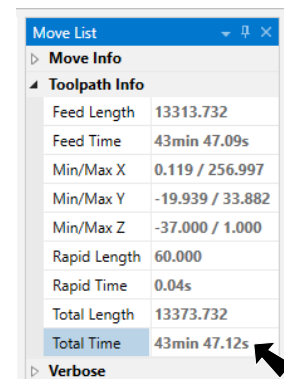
Move List

Move Info

Toolpath Info

| Feed Length | 13313.732 |
|---|---|
| Feed Time | 43min 47.09s |
| Min/Max X | 0.119 / 256.997 |
| Min/Max Y | -19.939 / 33.882 |
| Min/Max Z | -37.000 / 1.000 |
| Rapid Length | 60.000 |
| Rapid Time | 0.04s |
| Total Length | 13373.732 |
| Total Time | 43min 47.12s |

Verbose